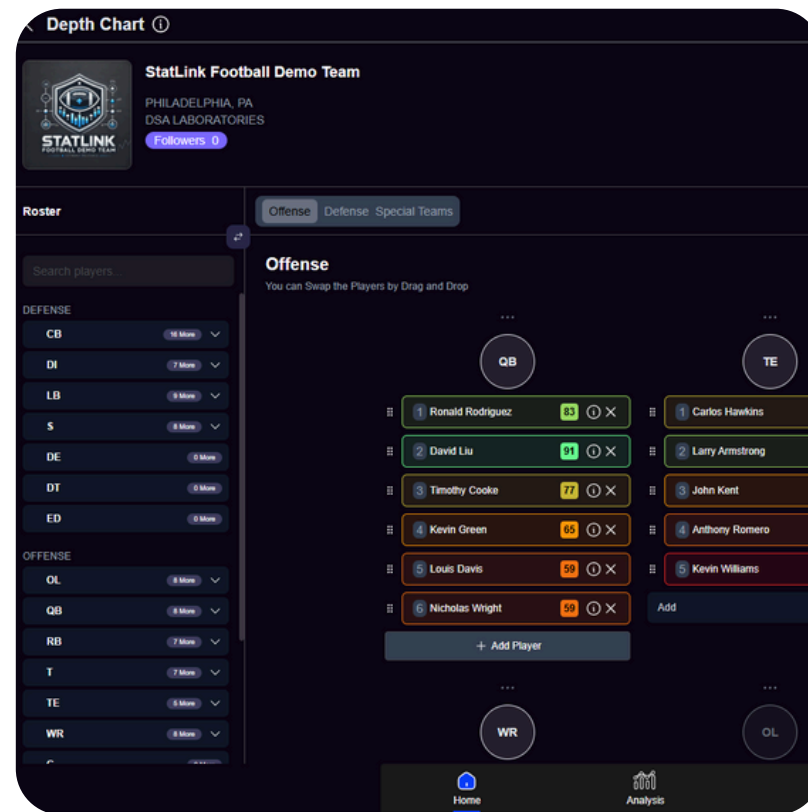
Depth Chart ⓘ

STATLINK FOOTBALL DEMO TEAM

StatLink Football Demo Team

PHILADELPHIA, PA
DSA LABORATORIES

Followers 0

Roster

Search players...

DEFENSE

CB 16 More
DI 7 More
LB 9 More
S 8 More
DE 0 More
DT 0 More
ED 0 More

OFFENSE

OL 8 More
QB 8 More
RB 7 More
T 7 More
TE 6 More
WR 8 More

Offense Defense Special Teams

Offense

You can Swap the Players by Drag and Drop

QB

1 Ronald Rodriguez 83
2 David Liu 91
3 Timothy Cooke 77
4 Kevin Green 65
5 Louis Davis 59
6 Nicholas Wright 59

+ Add Player

TE

1 Carlos Hawkins
2 Larry Armstrong
3 John Kent
4 Anthony Romero
5 Kevin Williams

Add

WR

OL

Home

Analysis